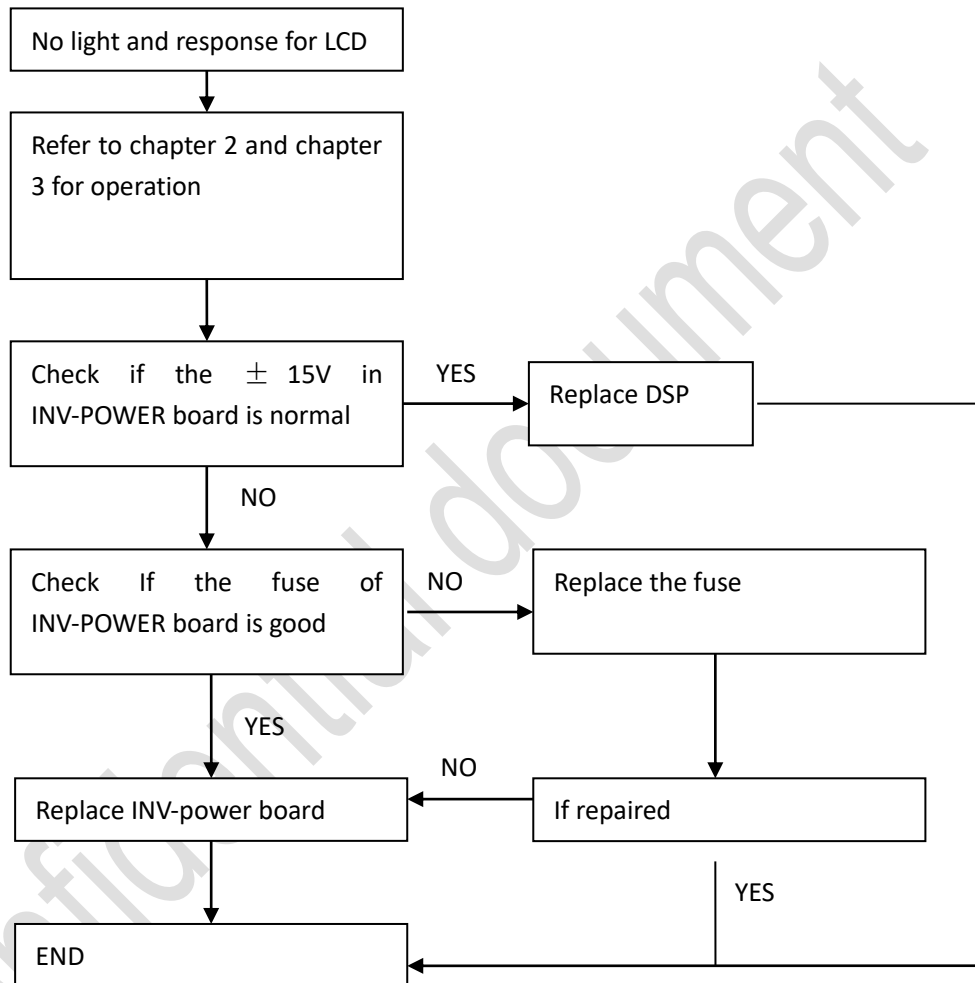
No light and response for LCD

Refer to chapter 2 and chapter 3 for operation

Check if the $\pm$ 15V in INV-POWER board is normal

YES

Replace DSP

NO

Check If the fuse of INV-POWER board is good

NO

Replace the fuse

YES

NO

Replace INV-power board

If repaired

YES

END

Confidential document